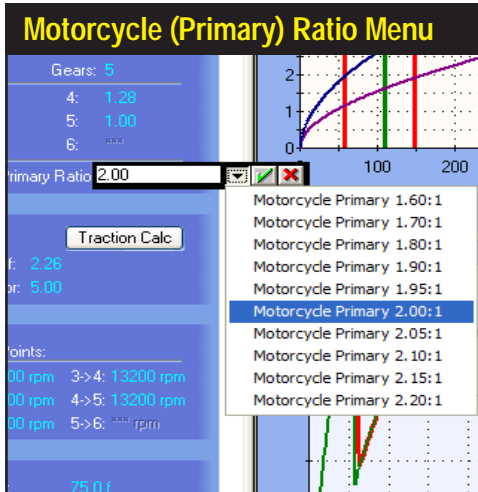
Motorcycle (Primary) Ratio Menu

Gears: 5
4: 1.28
5: 1.00
6: ***

rimary Ratio 2.00

Traction Calc

f: 2.26
or: 5.00

oints:
00 rpm 3->4: 13200 rpm
00 rpm 4->5: 13200 rpm
00 rpm 5->6: *** rpm

75.0 f

2
1
0
0
100
200

Motorcycle Primary 1.60:1
Motorcycle Primary 1.70:1
Motorcycle Primary 1.80:1
Motorcycle Primary 1.90:1
Motorcycle Primary 1.95:1
Motorcycle Primary 2.00:1
Motorcycle Primary 2.05:1
Motorcycle Primary 2.10:1
Motorcycle Primary 2.15:1
Motorcycle Primary 2.20:1